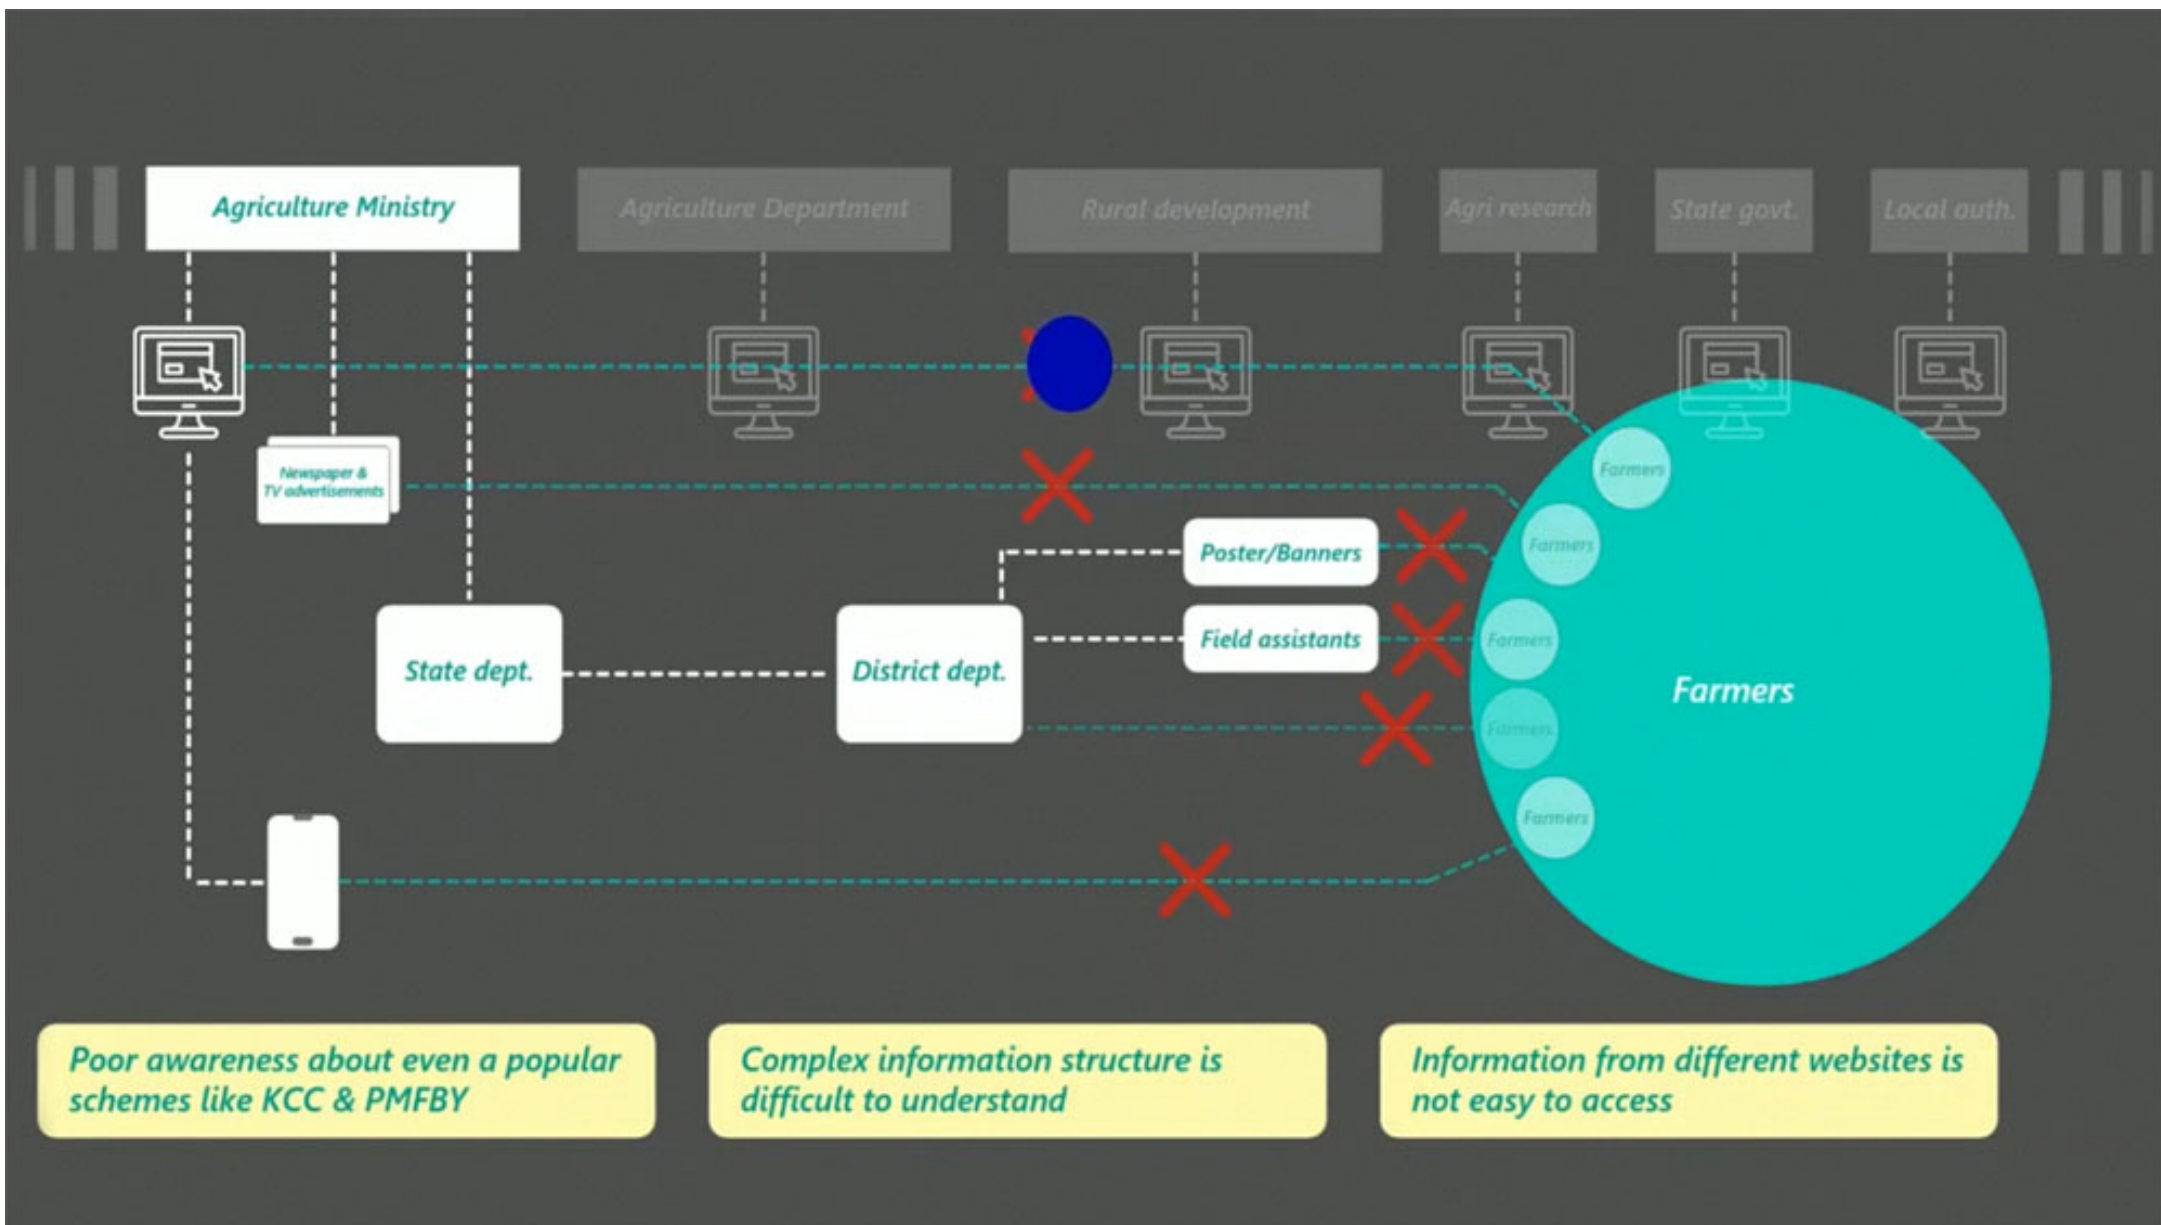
Agriculture Ministry

Agriculture Department

Rural development

Agri research

State govt.

Local auth.

Newspaper & TV advertisements

Poster/Banners

Field assistants

State dept.

District dept.

Farmers

Farmers

Farmers

Farmers

Farmers

Farmers

Poor awareness about even a popular schemes like KCC & PMFBY

Complex information structure is difficult to understand

Information from different websites is not easy to access